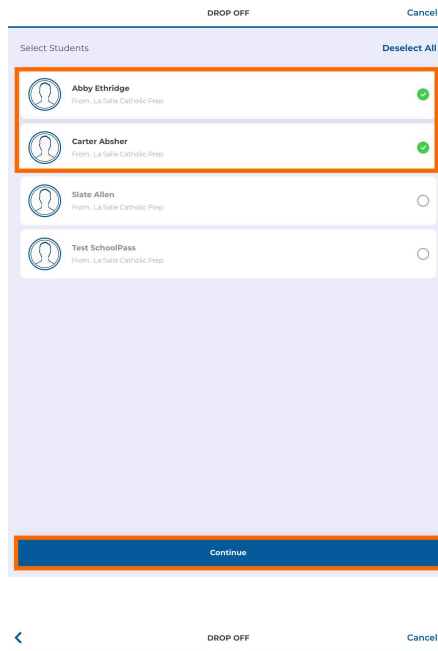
DROP OFF

Cancel

Select Students

Deselect All

Abby Ethridge
From , La Salle Catholic Prep

Carter Absher
From , La Salle Catholic Prep

Slate Allen
From , La Salle Catholic Prep

Test SchoolPass
From , La Salle Catholic Prep

Continue

<

DROP OFF

Cancel